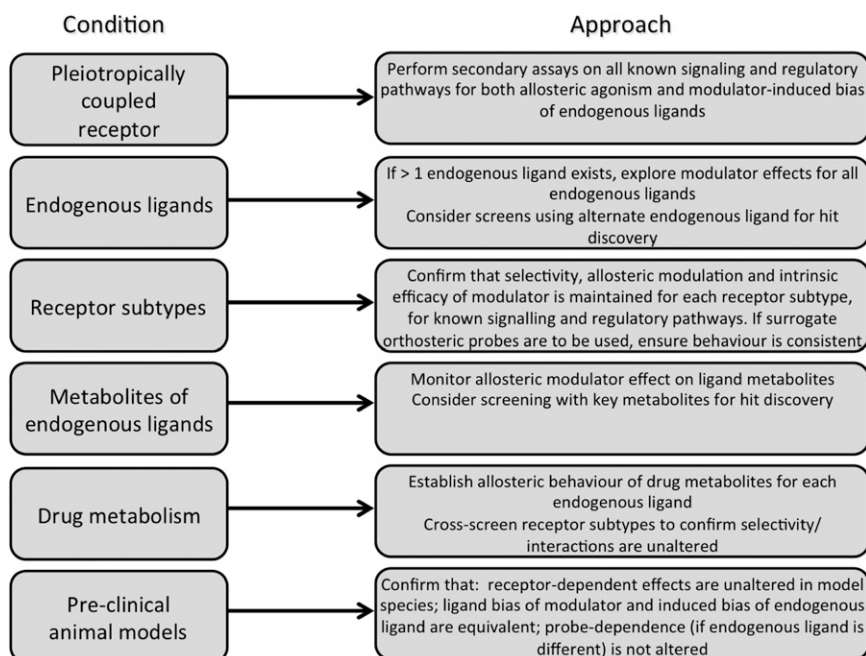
Condition

Approach

Pleiotropically coupled receptor

Perform secondary assays on all known signaling and regulatory pathways for both allosteric agonism and modulator-induced bias of endogenous ligands

Endogenous ligands

If > 1 endogenous ligand exists, explore modulator effects for all endogenous ligands
Consider screens using alternate endogenous ligand for hit discovery

Receptor subtypes

Confirm that selectivity, allosteric modulation and intrinsic efficacy of modulator is maintained for each receptor subtype, for known signalling and regulatory pathways. If surrogate orthosteric probes are to be used, ensure behaviour is consistent

Metabolites of endogenous ligands

Monitor allosteric modulator effect on ligand metabolites
Consider screening with key metabolites for hit discovery

Drug metabolism

Establish allosteric behaviour of drug metabolites for each endogenous ligand
Cross-screen receptor subtypes to confirm selectivity/ interactions are unaltered

Pre-clinical animal models

Confirm that: receptor-dependent effects are unaltered in model species; ligand bias of modulator and induced bias of endogenous ligand are equivalent; probe-dependence (if endogenous ligand is different) is not altered